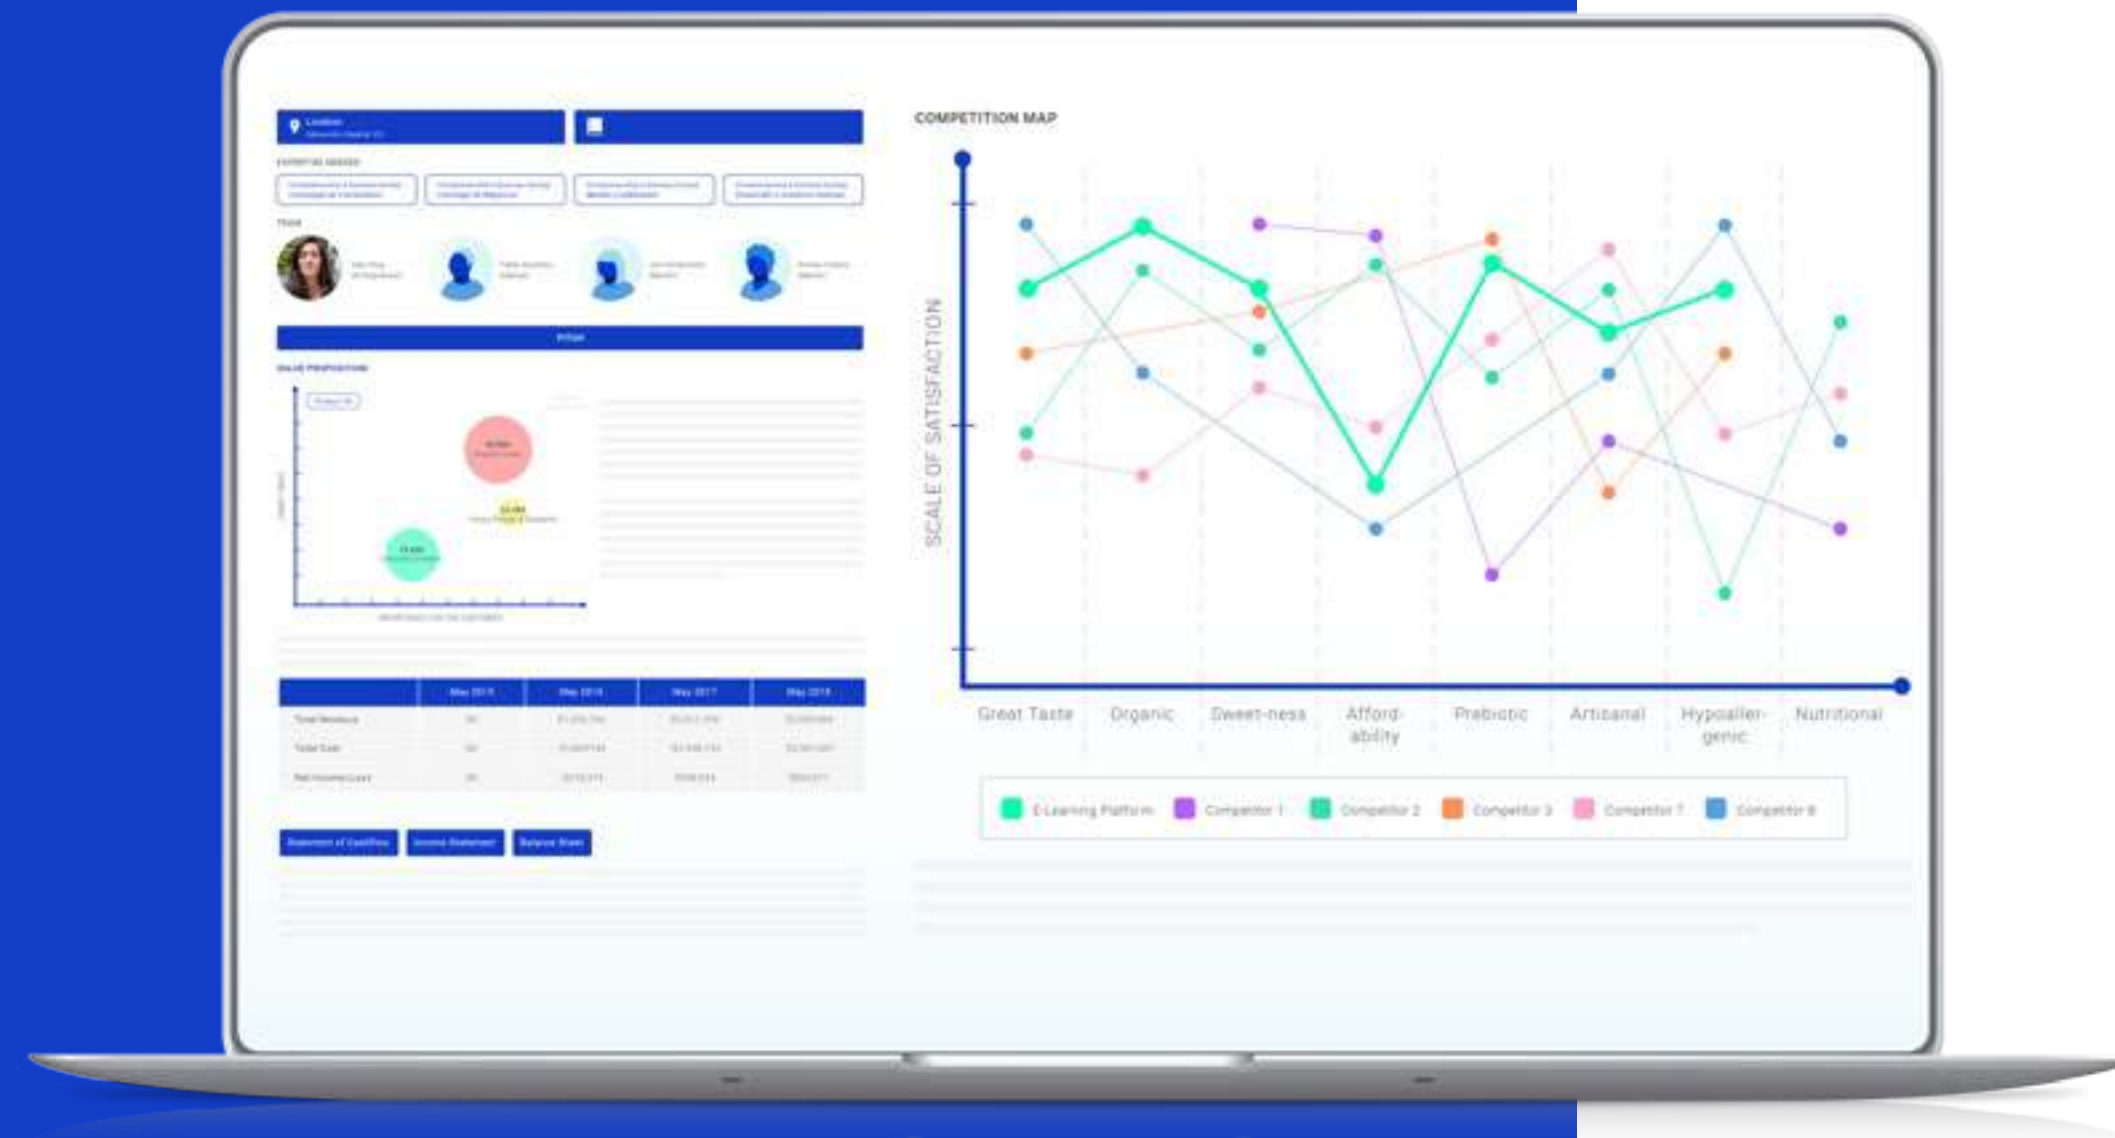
Location
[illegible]

EXPERTISE NEEDED

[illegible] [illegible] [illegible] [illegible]

TEAM

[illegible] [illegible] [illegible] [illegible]

Pitch

VALUE PROPOSITION

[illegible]

| | May 2015 | May 2016 | May 2017 | May 2018 |
|---|---|---|---|---|
| Total Revenue | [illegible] | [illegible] | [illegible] | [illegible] |
| Total Cost | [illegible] | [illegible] | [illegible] | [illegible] |
| Net Income/Loss | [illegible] | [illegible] | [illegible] | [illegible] |

Statement of Cashflow | Income Statement | Balance Sheet

COMPETITION MAP

SCALE OF SATISFACTION

Great Taste
Organic
Sweet-ness
Afford-ability
Prebiotic
Artisanal
Hypoaller-genic
Nutritional

E-Learning Platform | Competitor 1 | Competitor 2 | Competitor 3 | Competitor 7 | Competitor 8